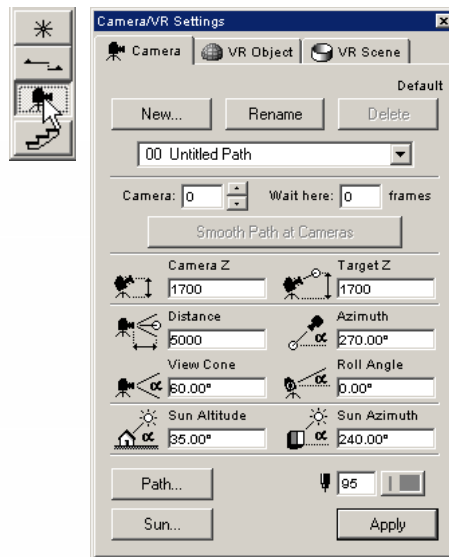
Camera/VR Settings

Camera | VR Object | VR Scene

Default

New... | Rename | Delete

00 Untitled Path

Camera: 0 | Wait here: 0 frames

Smooth Path at Cameras

Camera Z
1700

Target Z
1700

Distance
5000

Azimuth
270.00°

View Cone
60.00°

Roll Angle
0.00°

Sun Altitude
35.00°

Sun Azimuth
240.00°

Path...

95

Sun...

Apply